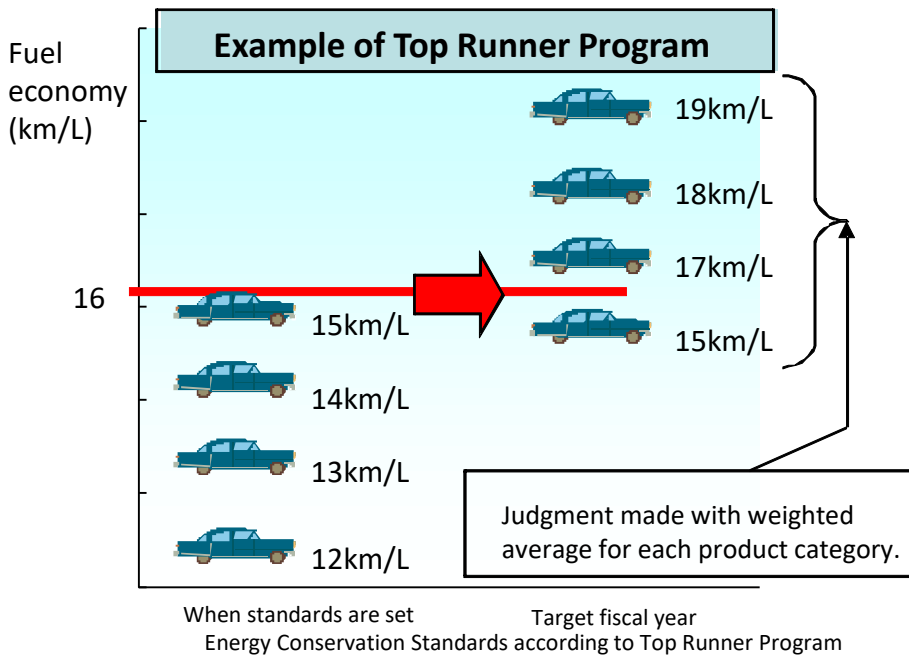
Example of Top Runner Program

Fuel economy (km/L)

16

19km/L

18km/L

17km/L

15km/L

15km/L

14km/L

13km/L

12km/L

Judgment made with weighted average for each product category.

When standards are set

Target fiscal year

Energy Conservation Standards according to Top Runner Program